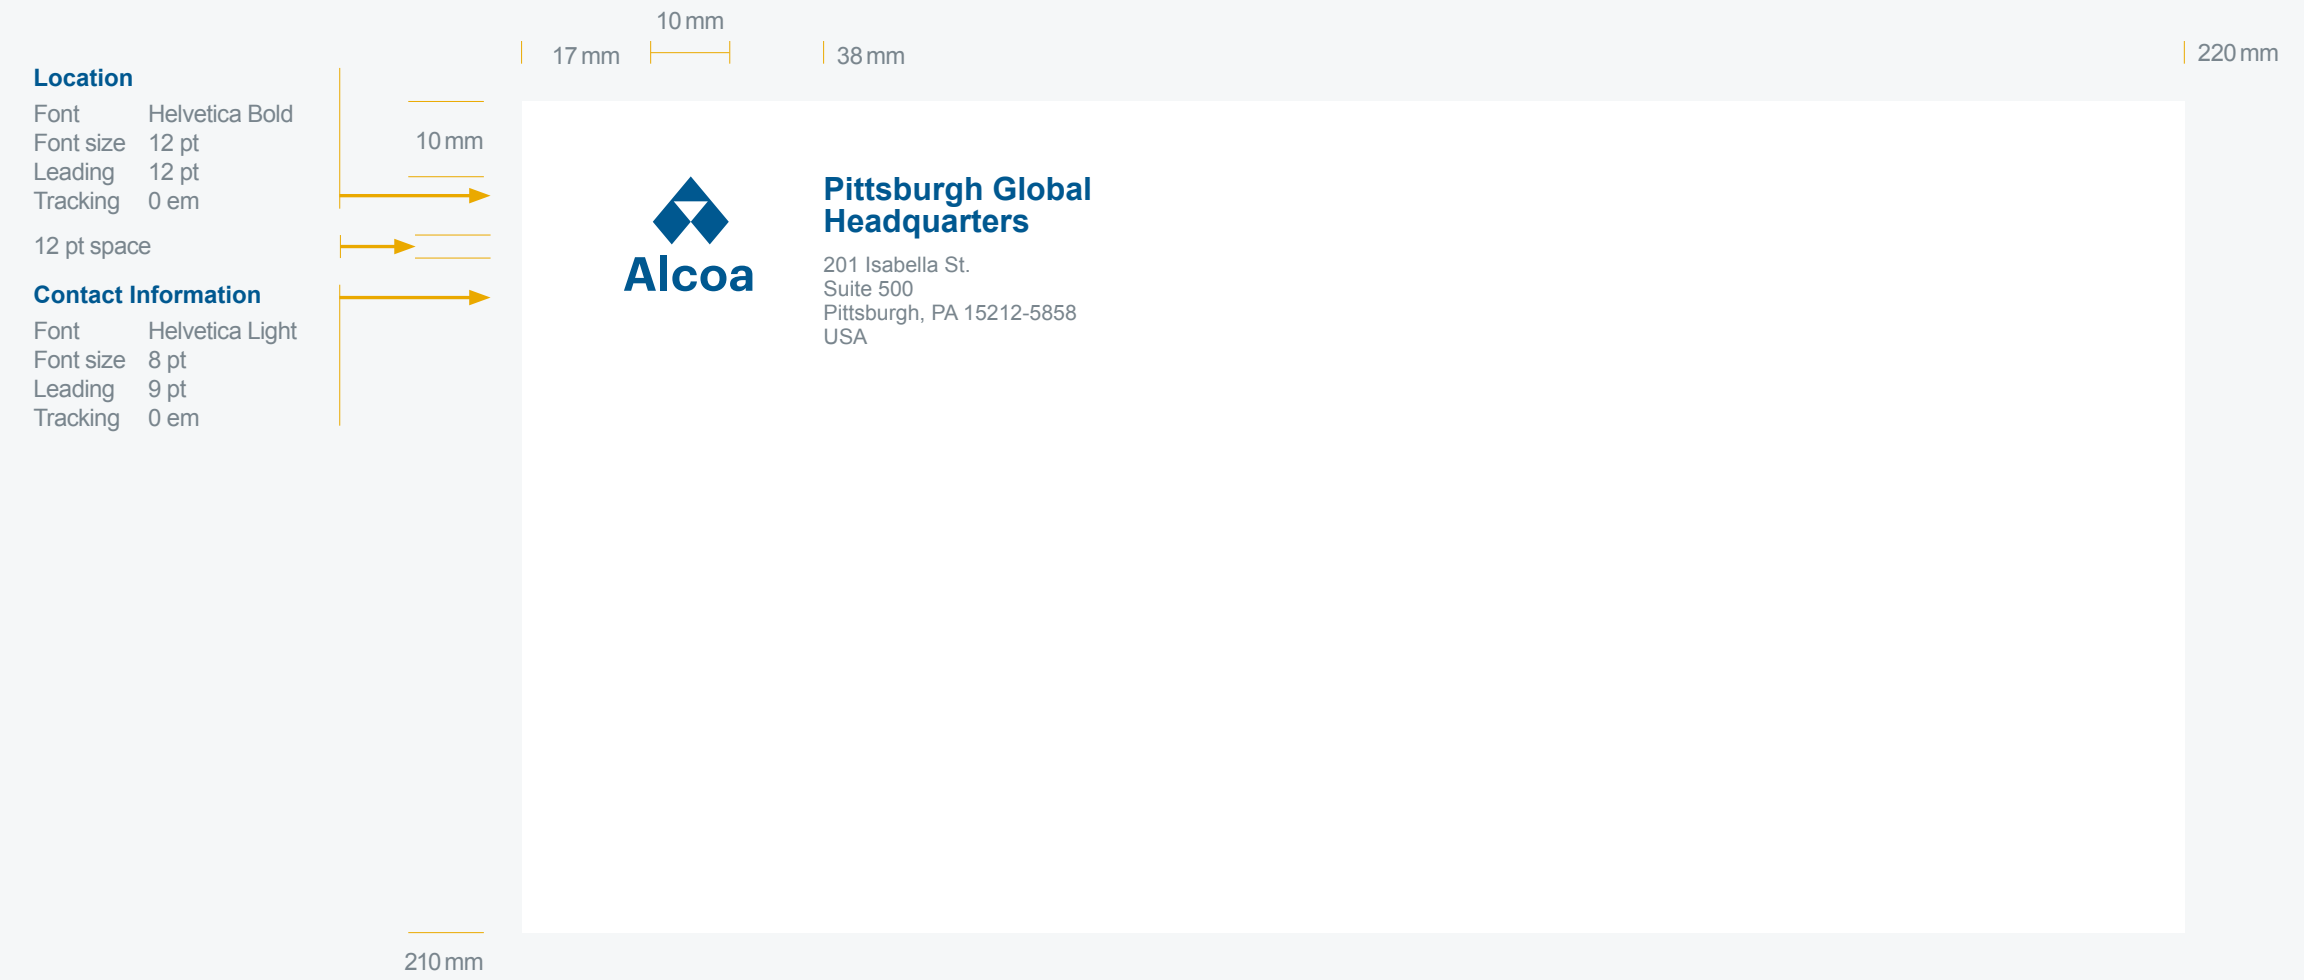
10 mm

17 mm

38 mm

220 mm

Location

Font Helvetica Bold
Font size 12 pt
Leading 12 pt
Tracking 0 em

10 mm

12 pt space

Contact Information

Font Helvetica Light
Font size 8 pt
Leading 9 pt
Tracking 0 em

Alcoa

Pittsburgh Global Headquarters

201 Isabella St.
Suite 500
Pittsburgh, PA 15212-5858
USA

210 mm